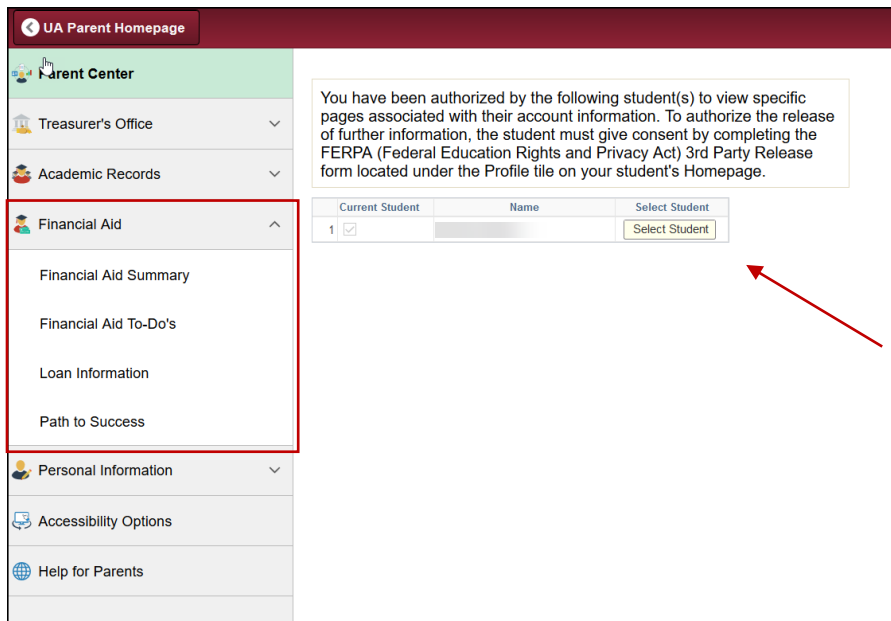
UA Parent Homepage

Parent Center

Treasurer's Office

Academic Records

Financial Aid

Financial Aid Summary

Financial Aid To-Do's

Loan Information

Path to Success

Personal Information

Accessibility Options

Help for Parents

You have been authorized by the following student(s) to view specific pages associated with their account information. To authorize the release of further information, the student must give consent by completing the FERPA (Federal Education Rights and Privacy Act) 3rd Party Release form located under the Profile tile on your student's Homepage.

| | Current Student | Name | Select Student |
|---|---|---|---|
| 1 | | | Select Student |